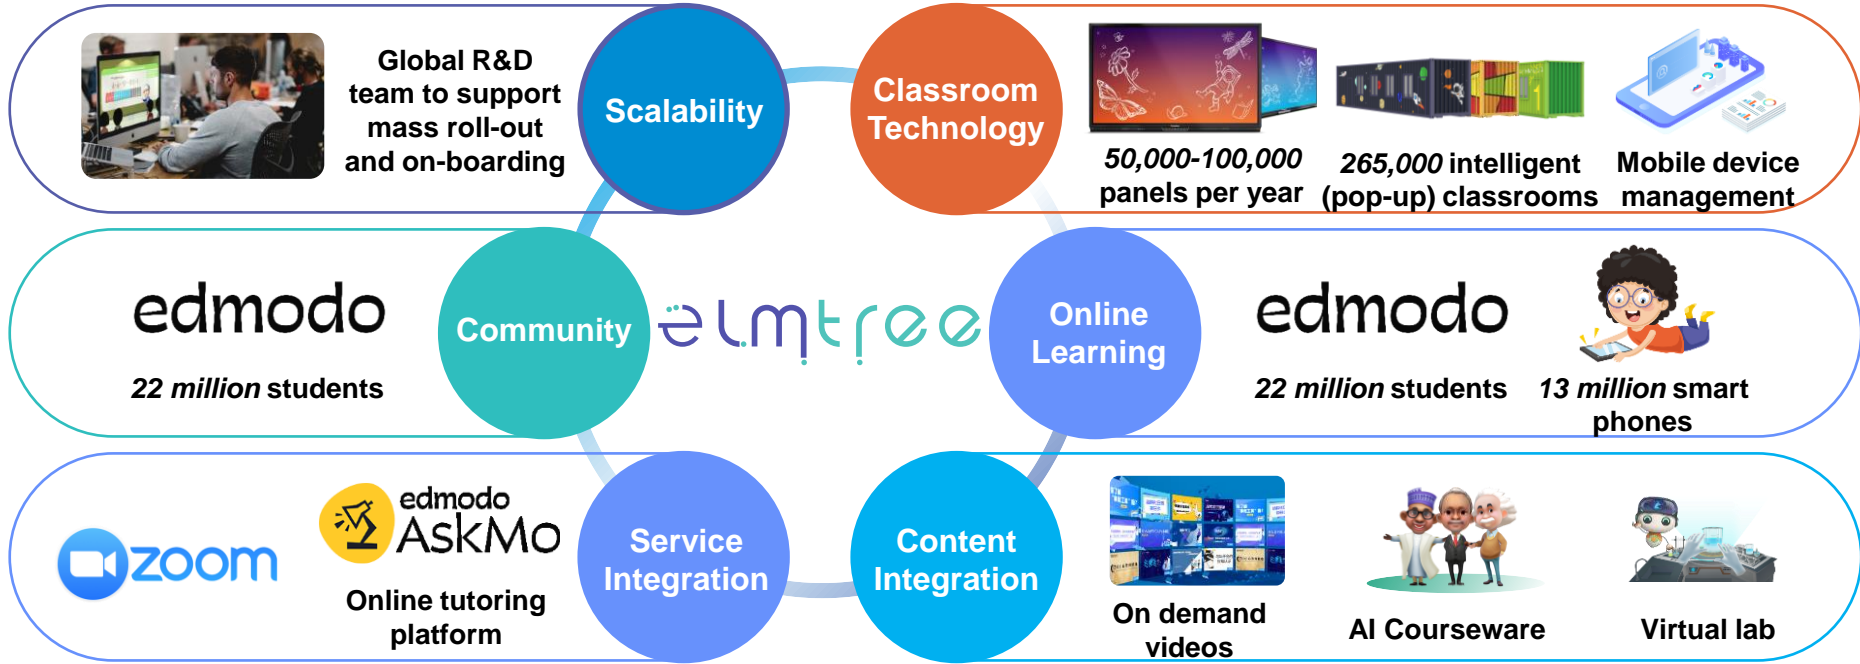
Global R&D team to support mass roll-out and on-boarding

Scalability

Classroom Technology

50,000-100,000 panels per year

265,000 intelligent (pop-up) classrooms

Mobile device management

edmodo

22 million students

Community

elmtree

Online Learning

edmodo

22 million students

13 million smart phones

zoom

edmodo AskMo

Online tutoring platform

Service Integration

Content Integration

On demand videos

AI Courseware

Virtual lab